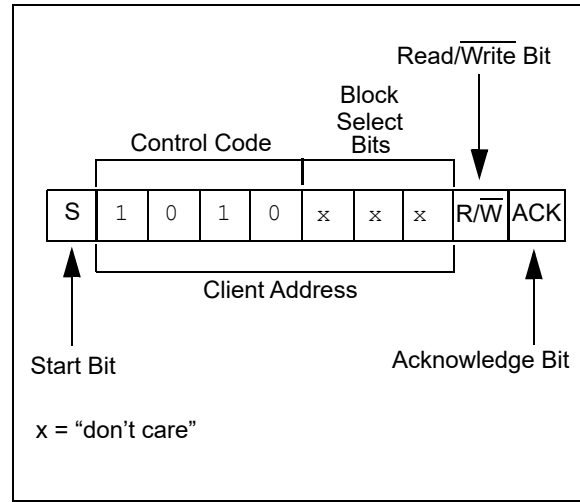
Read/$\overline{\text{Write}}$ Bit

Block Select Bits

Control Code

| S | 1 | 0 | 1 | 0 | x | x | x | R/$\overline{\text{W}}$ | ACK |
|---|---|---|---|---|---|---|---|---|---|

Client Address

Start Bit

Acknowledge Bit

x = “don’t care”